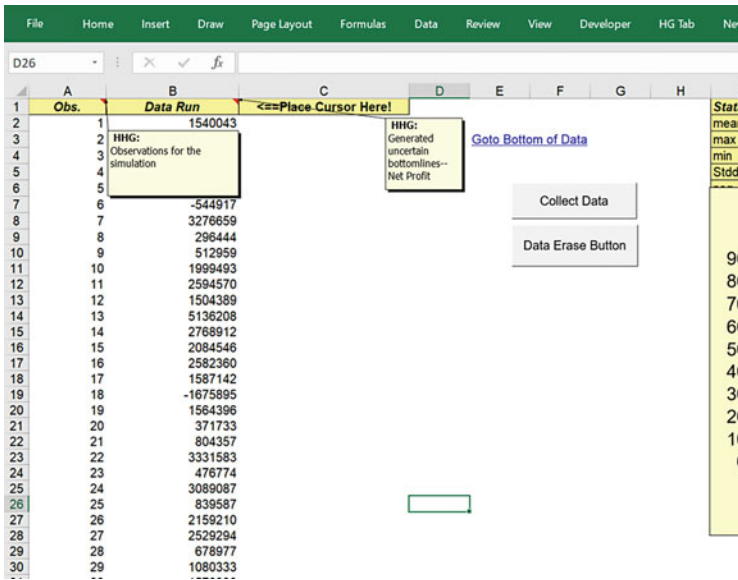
File Home Insert Draw Page Layout Formulas Data Review View Developer HG Tab Ne

D26 $f_x$

| | A | B | C | D | E | F | G | H |
|---|---|---|---|---|---|---|---|---|
| 1 | Obs. | Data Run | <==Place Cursor Here! | | | | | |
| 2 | 1 | 1540043 | | | | | | |
| 3 | 2 | | | | | | | |
| 4 | 3 | | | | | | | |
| 5 | 4 | | | | | | | |
| 6 | 5 | | | | | | | |
| 7 | 6 | -544917 | | | | | | |
| 8 | 7 | 3276659 | | | | | | |
| 9 | 8 | 296444 | | | | | | |
| 10 | 9 | 512959 | | | | | | |
| 11 | 10 | 1999493 | | | | | | |
| 12 | 11 | 2594570 | | | | | | |
| 13 | 12 | 1504389 | | | | | | |
| 14 | 13 | 5136208 | | | | | | |
| 15 | 14 | 2768912 | | | | | | |
| 16 | 15 | 2084546 | | | | | | |
| 17 | 16 | 2582360 | | | | | | |
| 18 | 17 | 1587142 | | | | | | |
| 19 | 18 | -1675895 | | | | | | |
| 20 | 19 | 1564396 | | | | | | |
| 21 | 20 | 371733 | | | | | | |
| 22 | 21 | 804357 | | | | | | |
| 23 | 22 | 3331583 | | | | | | |
| 24 | 23 | 476774 | | | | | | |
| 25 | 24 | 3089087 | | | | | | |
| 26 | 25 | 839587 | | | | | | |
| 27 | 26 | 2159210 | | | | | | |
| 28 | 27 | 2529294 | | | | | | |
| 29 | 28 | 678977 | | | | | | |
| 30 | 29 | 1080333 | | | | | | |

HHG:
Observations for the simulation

HHG:
Generated uncertain bottomlines--Net Profit

Goto Bottom of Data

Collect Data

Data Erase Button

Stat
mea
max
min
Stdd

9
8
7
6
5
4
3
2
1